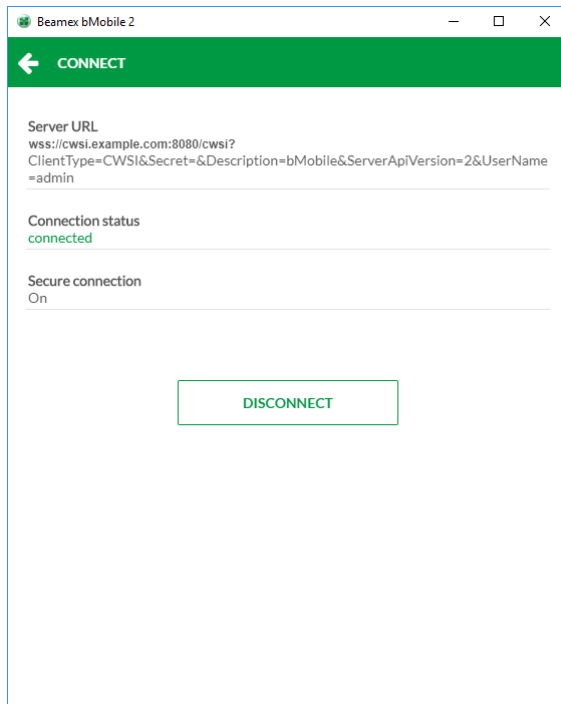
Beamex bMobile 2

CONNECT

Server URL
wss://cwsi.example.com:8080/cwsi?
ClientType=CWSI&Secret=&Description=bMobile&ServerApiVersion=2&UserName=admin

Connection status
connected

Secure connection
On

DISCONNECT